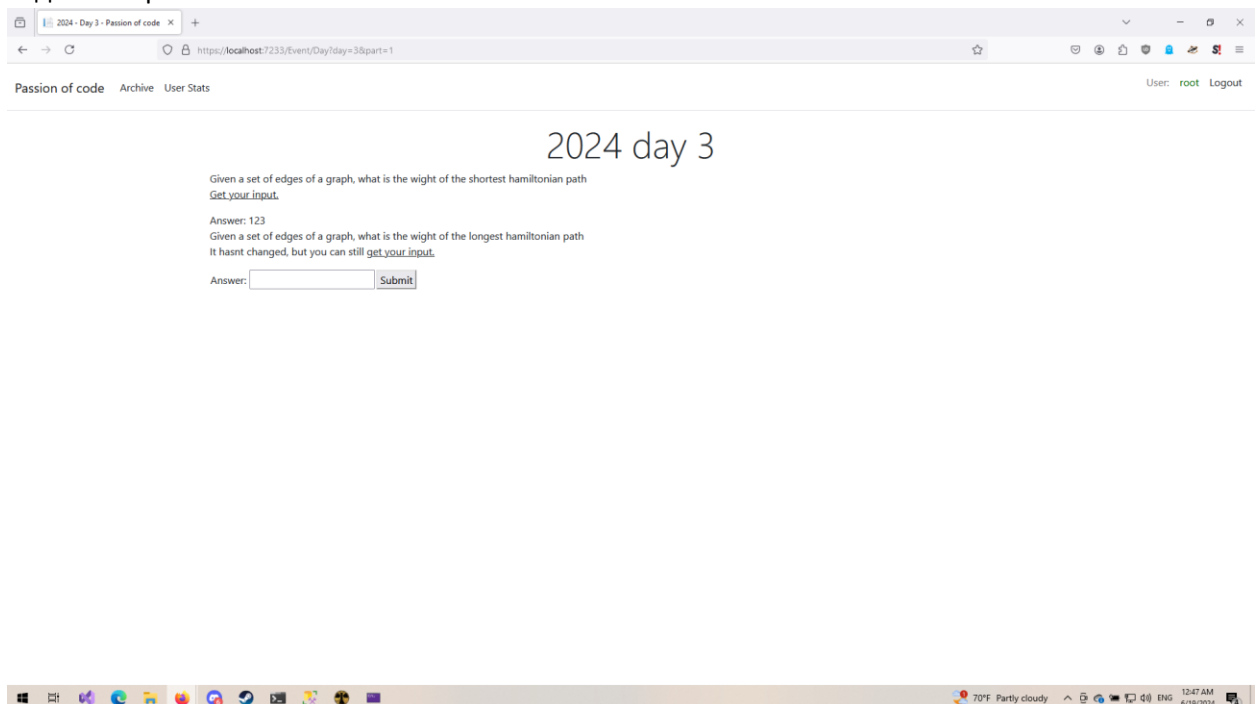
2024 - Day 3 - Passion of code ×
https://localhost:7233/Event/Day?day=3&part=1

Passion of code Archive User Stats

User: root Logout

2024 day 3

Given a set of edges of a graph, what is the wight of the shortest hamiltonian path
Get your input.

Answer: 123
Given a set of edges of a graph, what is the wight of the longest hamiltonian path
It hasnt changed, but you can still get your input.

Answer: Submit

70°F Partly cloudy ENG 12:47 AM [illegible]